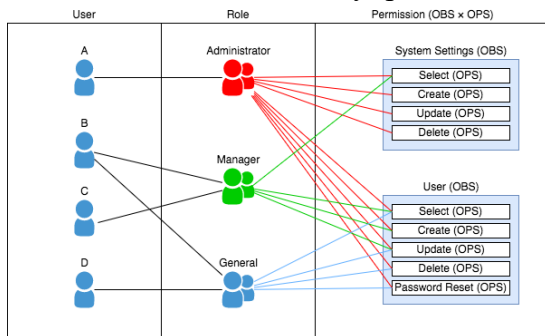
User

Role

Permission (OBS × OPS)

A

B

C

D

Administrator

Manager

General

System Settings (OBS)

Select (OPS)

Create (OPS)

Update (OPS)

Delete (OPS)

User (OBS)

Select (OPS)

Create (OPS)

Update (OPS)

Delete (OPS)

Password Reset (OPS)